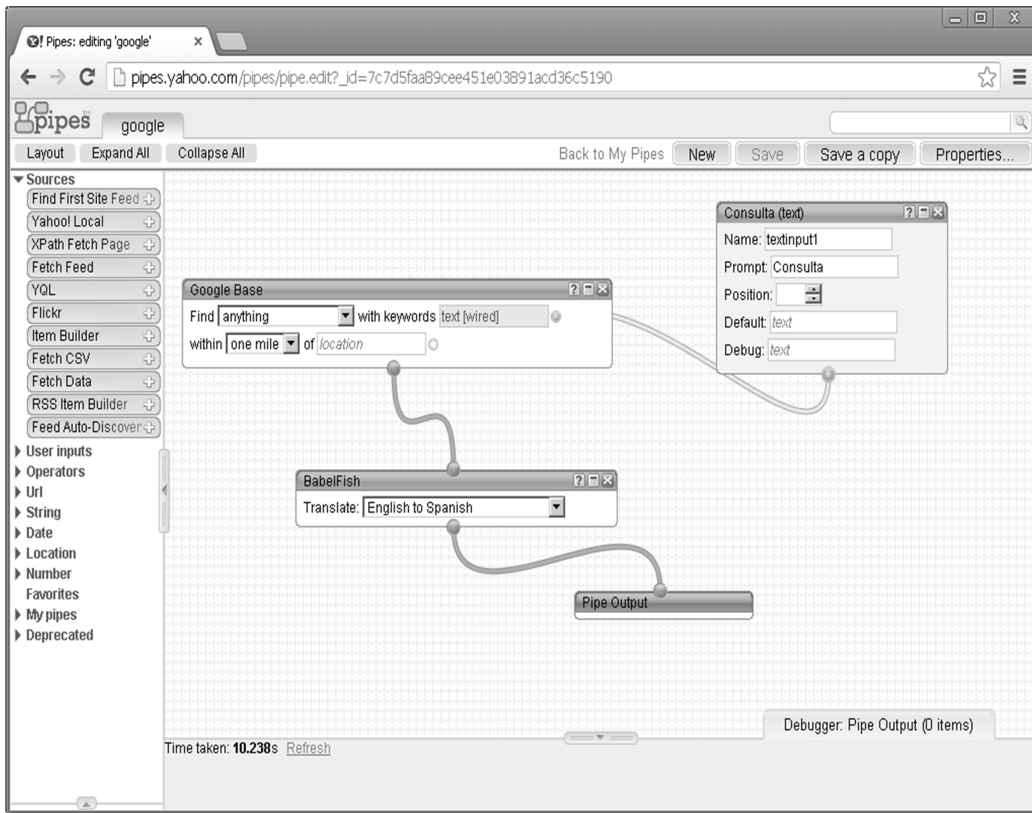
Pipes: editing 'google'

pipes.yahoo.com/pipes/pipe.edit?_id=7c7d5faa89cee451e03891acd36c5190

Pipes

google

Layout Expand All Collapse All

Back to My Pipes New Save Save a copy Properties...

Sources
Find First Site Feed
Yahoo! Local
XPath Fetch Page
Fetch Feed
YQL
Flickr
Item Builder
Fetch CSV
Fetch Data
RSS Item Builder
Feed Auto-Discover
User inputs
Operators
Url
String
Date
Location
Number
Favorites
My pipes
Deprecated

Consulta (text)
Name: textinput1
Prompt: Consulta
Position:
Default: text
Debug: text

Google Base
Find anything with keywords text [wired]
within one mile of location

BabelFish
Translate: English to Spanish

Pipe Output

Debugger: Pipe Output (0 items)

Time taken: 10.238s Refresh